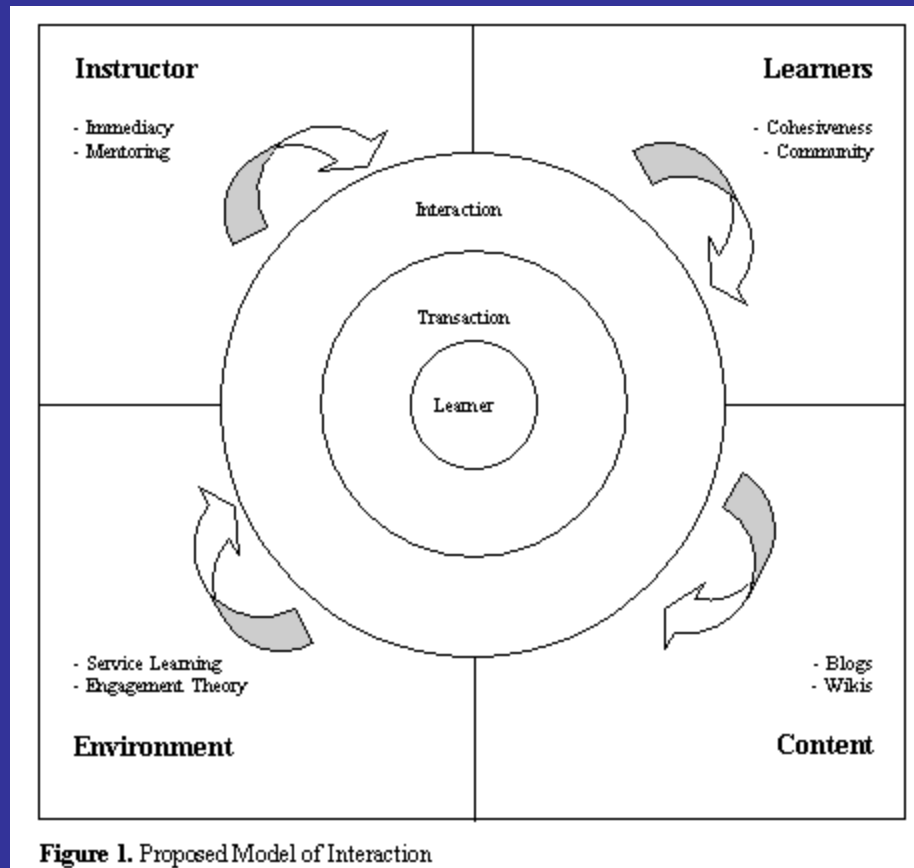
Instructor

- Immediacy
- Mentoring

Learners

- Cohesiveness
- Community

Interaction

Transaction

Learner

- Service Learning
- Engagement Theory

Environment

- Blogs
- Wikis

Content

**Figure 1.** Proposed Model of Interaction